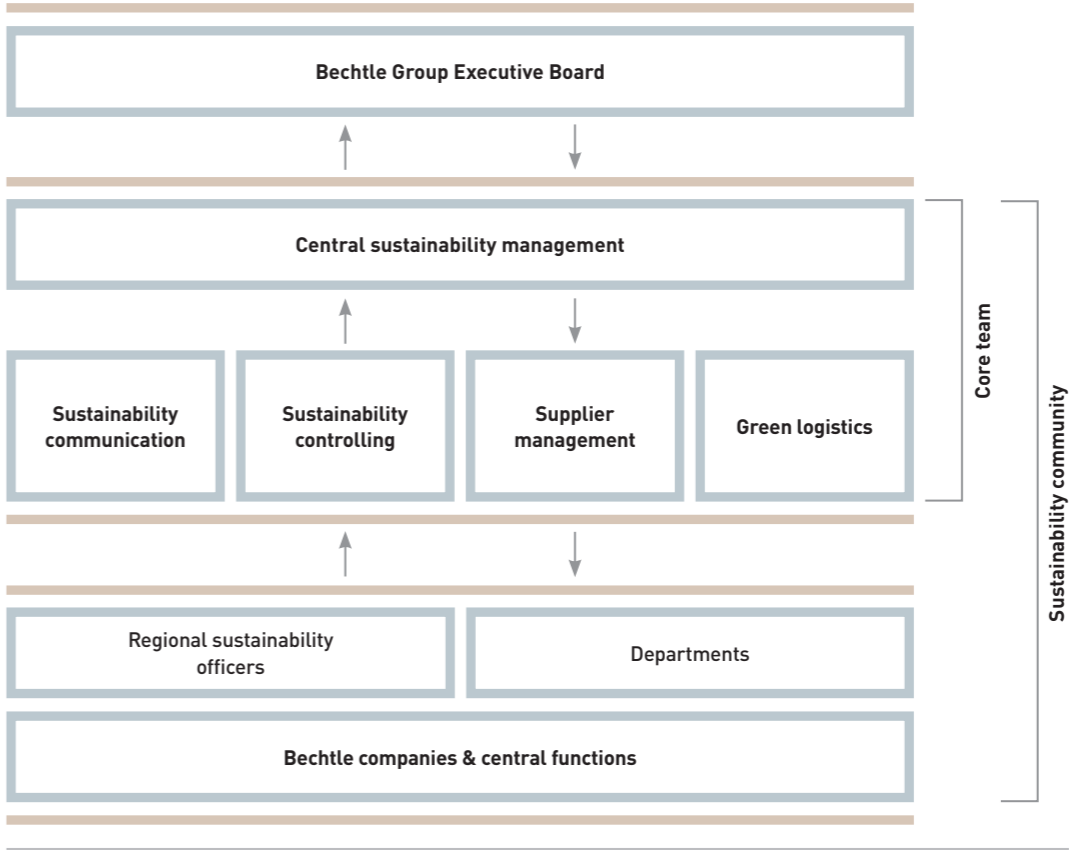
Bechtle Group Executive Board

Central sustainability management

Sustainability communication

Sustainability controlling

Supplier management

Green logistics

Core team

Sustainability community

Regional sustainability officers

Departments

Bechtle companies & central functions